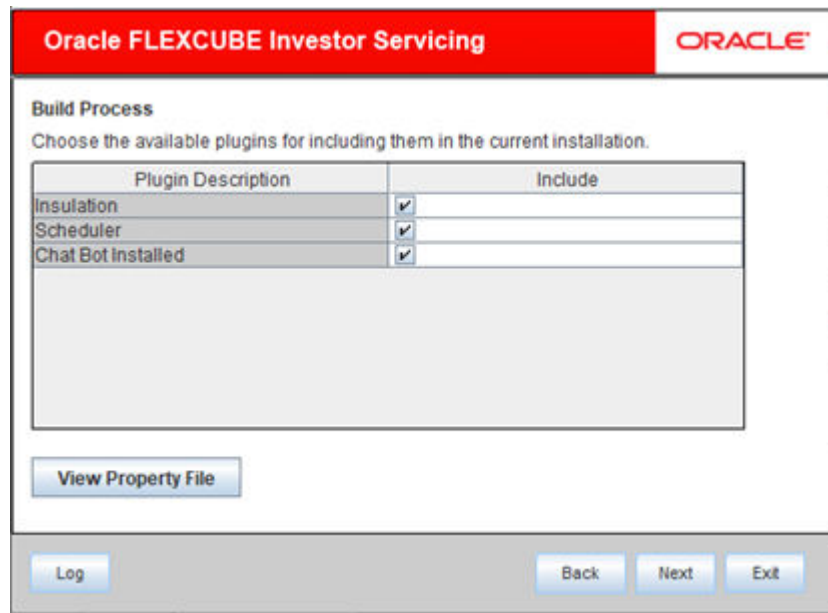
Oracle FLEXCUBE Investor Servicing

ORACLE

Build Process

Choose the available plugins for including them in the current installation.

| Plugin Description | Include |
|---|---|
| Insulation | ✔ |
| Scheduler | ✔ |
| Chat Bot Installed | ✔ |

View Property File

Log

Back

Next

Exit